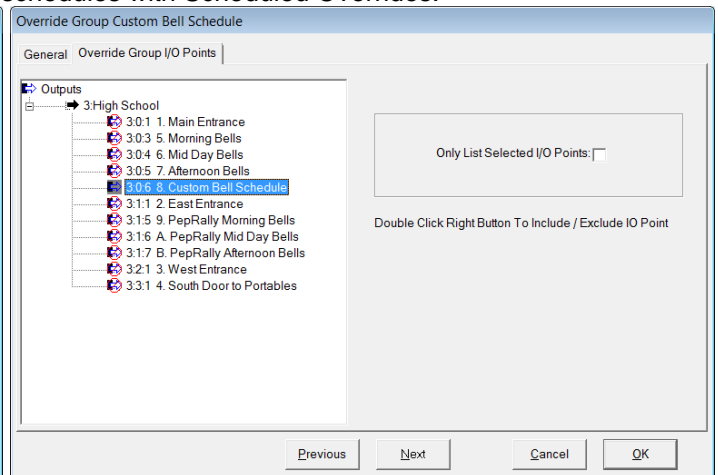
Override Group Custom Bell Schedule

General | Override Group I/O Points

Outputs
3:High School
3:0:1 1. Main Entrance
3:0:3 5. Morning Bells
3:0:4 6. Mid Day Bells
3:0:5 7. Afternoon Bells
3:0:6 8. Custom Bell Schedule
3:1:1 2. East Entrance
3:1:5 9. PepRally Morning Bells
3:1:6 A. PepRally Mid Day Bells
3:1:7 B. PepRally Afternoon Bells
3:2:1 3. West Entrance
3:3:1 4. South Door to Portables

Only List Selected I/O Points:

Double Click Right Button To Include / Exclude IO Point

Previous | Next | Cancel | OK